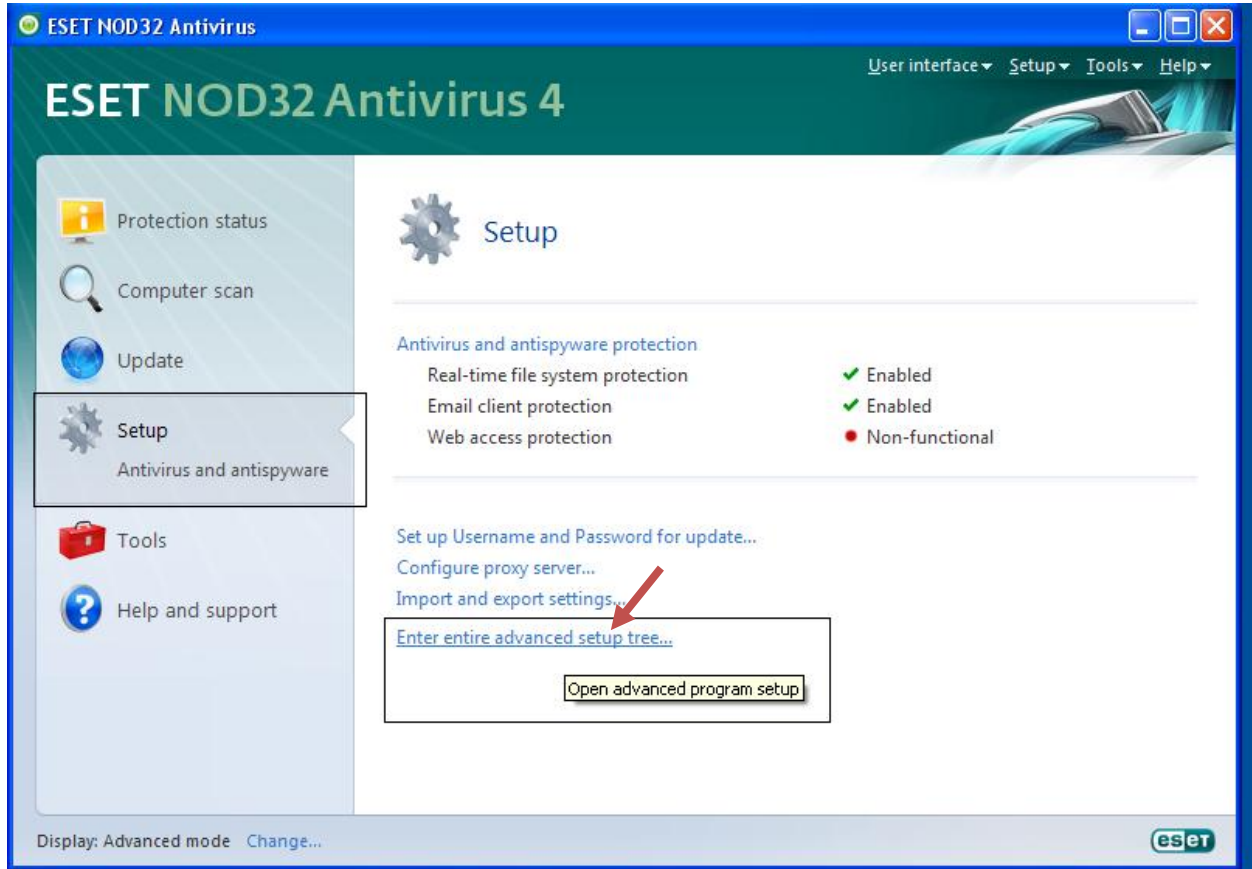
ESET NOD32 Antivirus

User interface ▾ Setup ▾ Tools ▾ Help ▾

ESET NOD32 Antivirus 4

Protection status

Computer scan

Update

Setup
Antivirus and antispyware

Tools

Help and support

Setup

Antivirus and antispyware protection

| Real-time file system protection | Enabled |
|---|---|
| Email client protection | Enabled |
| Web access protection | Non-functional |

Set up Username and Password for update...
Configure proxy server...
Import and export settings...
Enter entire advanced setup tree...

Open advanced program setup

Display: Advanced mode Change...

eset